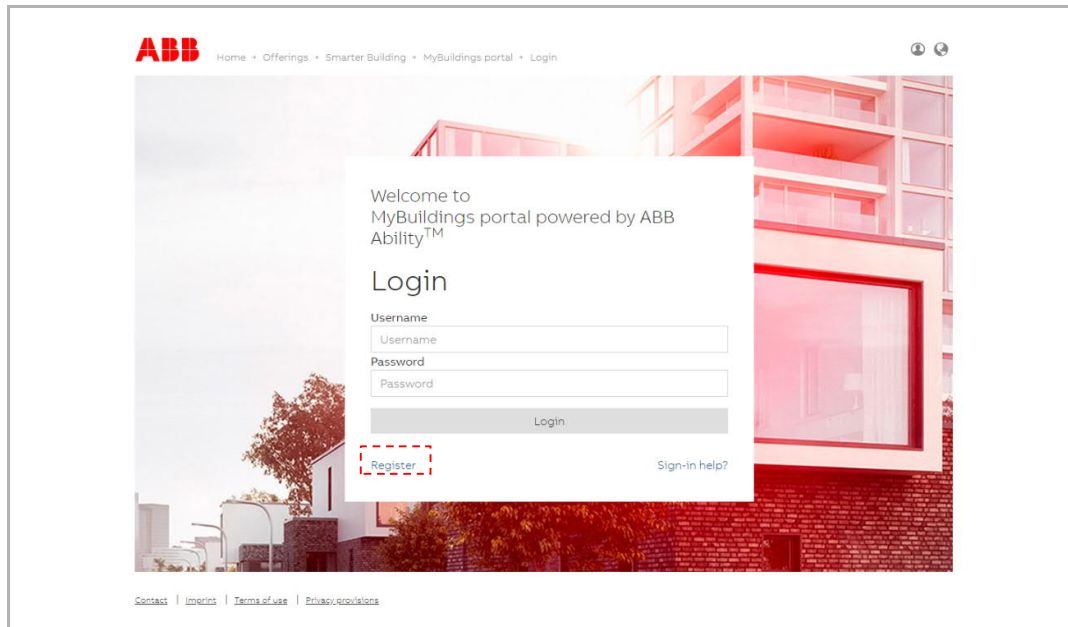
ABB Home • Offerings • Smarter Building • MyBuildings portal • Login

Welcome to
MyBuildings portal powered by ABB Ability$^{TM}$

Login

Username
Username
Password
Password
Login

Register
Sign-in help?

Contact | Imprint | Terms of use | Privacy provisions